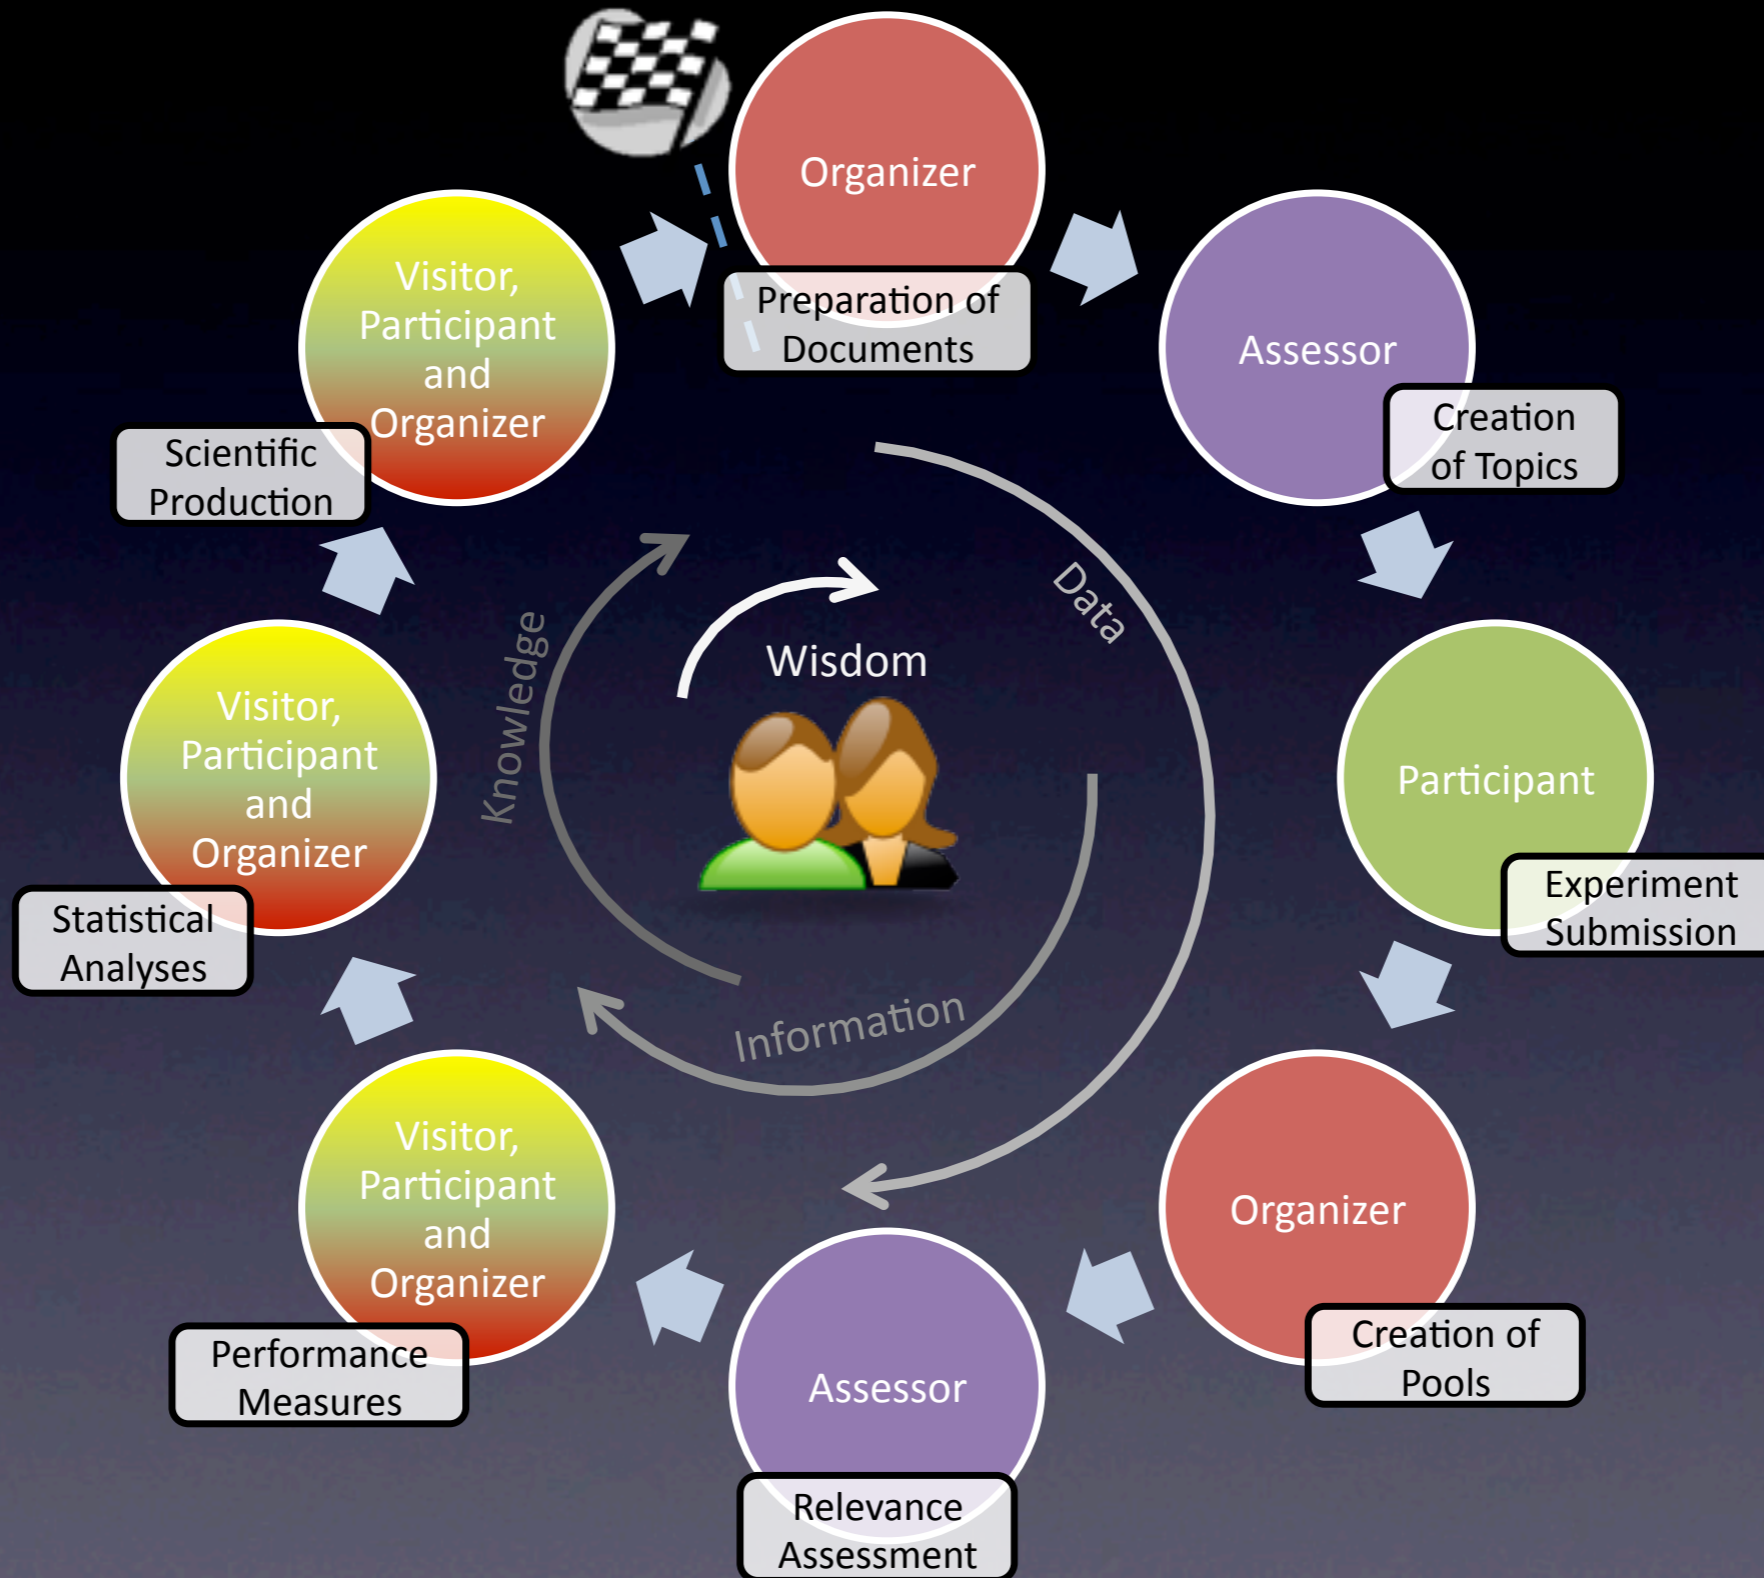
Organizer

Preparation of Documents

Assessor

Creation of Topics

Participant

Experiment Submission

Organizer

Creation of Pools

Assessor

Relevance Assessment

Visitor, Participant and Organizer

Performance Measures

Visitor, Participant and Organizer

Statistical Analyses

Visitor, Participant and Organizer

Scientific Production

Data

Information

Knowledge

Wisdom